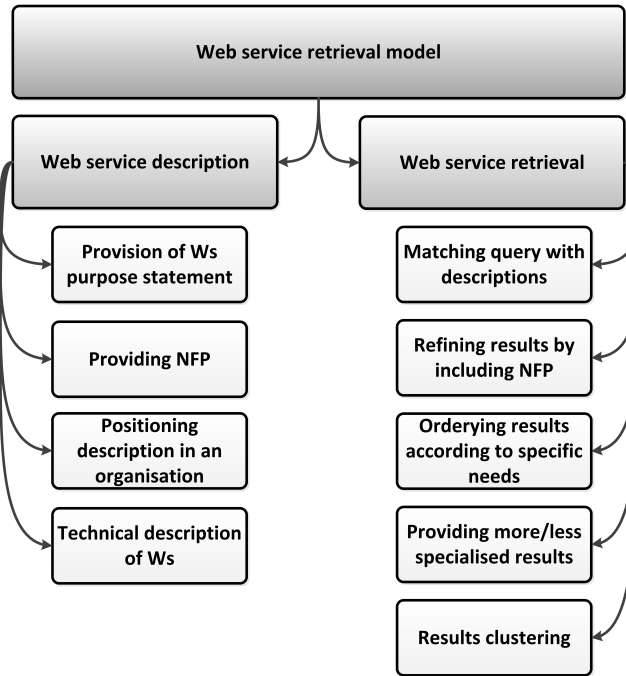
Web service retrieval model

Web service description

Provision of Ws purpose statement

Providing NFP

Positioning description in an organisation

Technical description of Ws

Web service retrieval

Matching query with descriptions

Refining results by including NFP

Orderying results according to specific needs

Providing more/less specialised results

Results clustering